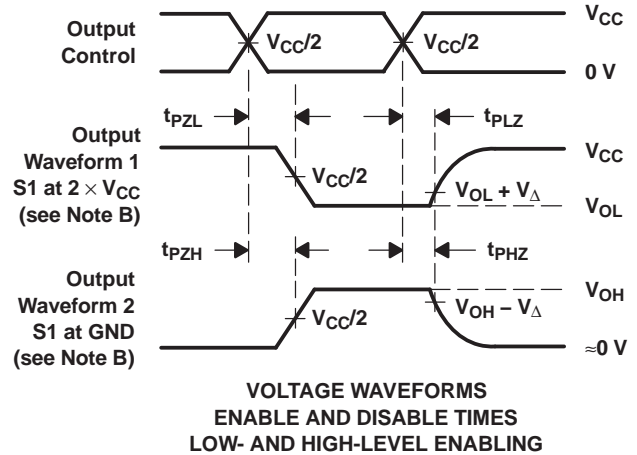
Output Control

$V_{CC}/2$

$V_{CC}/2$

$V_{CC}$

0 V

$t_{PZL}$

$t_{PLZ}$

Output Waveform 1 S1 at $2 \times V_{CC}$ (see Note B)

$V_{CC}/2$

$V_{OL} + V_{\Delta}$

$V_{CC}$

$V_{OL}$

$t_{PZH}$

$t_{PHZ}$

Output Waveform 2 S1 at GND (see Note B)

$V_{CC}/2$

$V_{OH} - V_{\Delta}$

$V_{OH}$

$\approx$0 V

VOLTAGE WAVEFORMS
ENABLE AND DISABLE TIMES
LOW- AND HIGH-LEVEL ENABLING